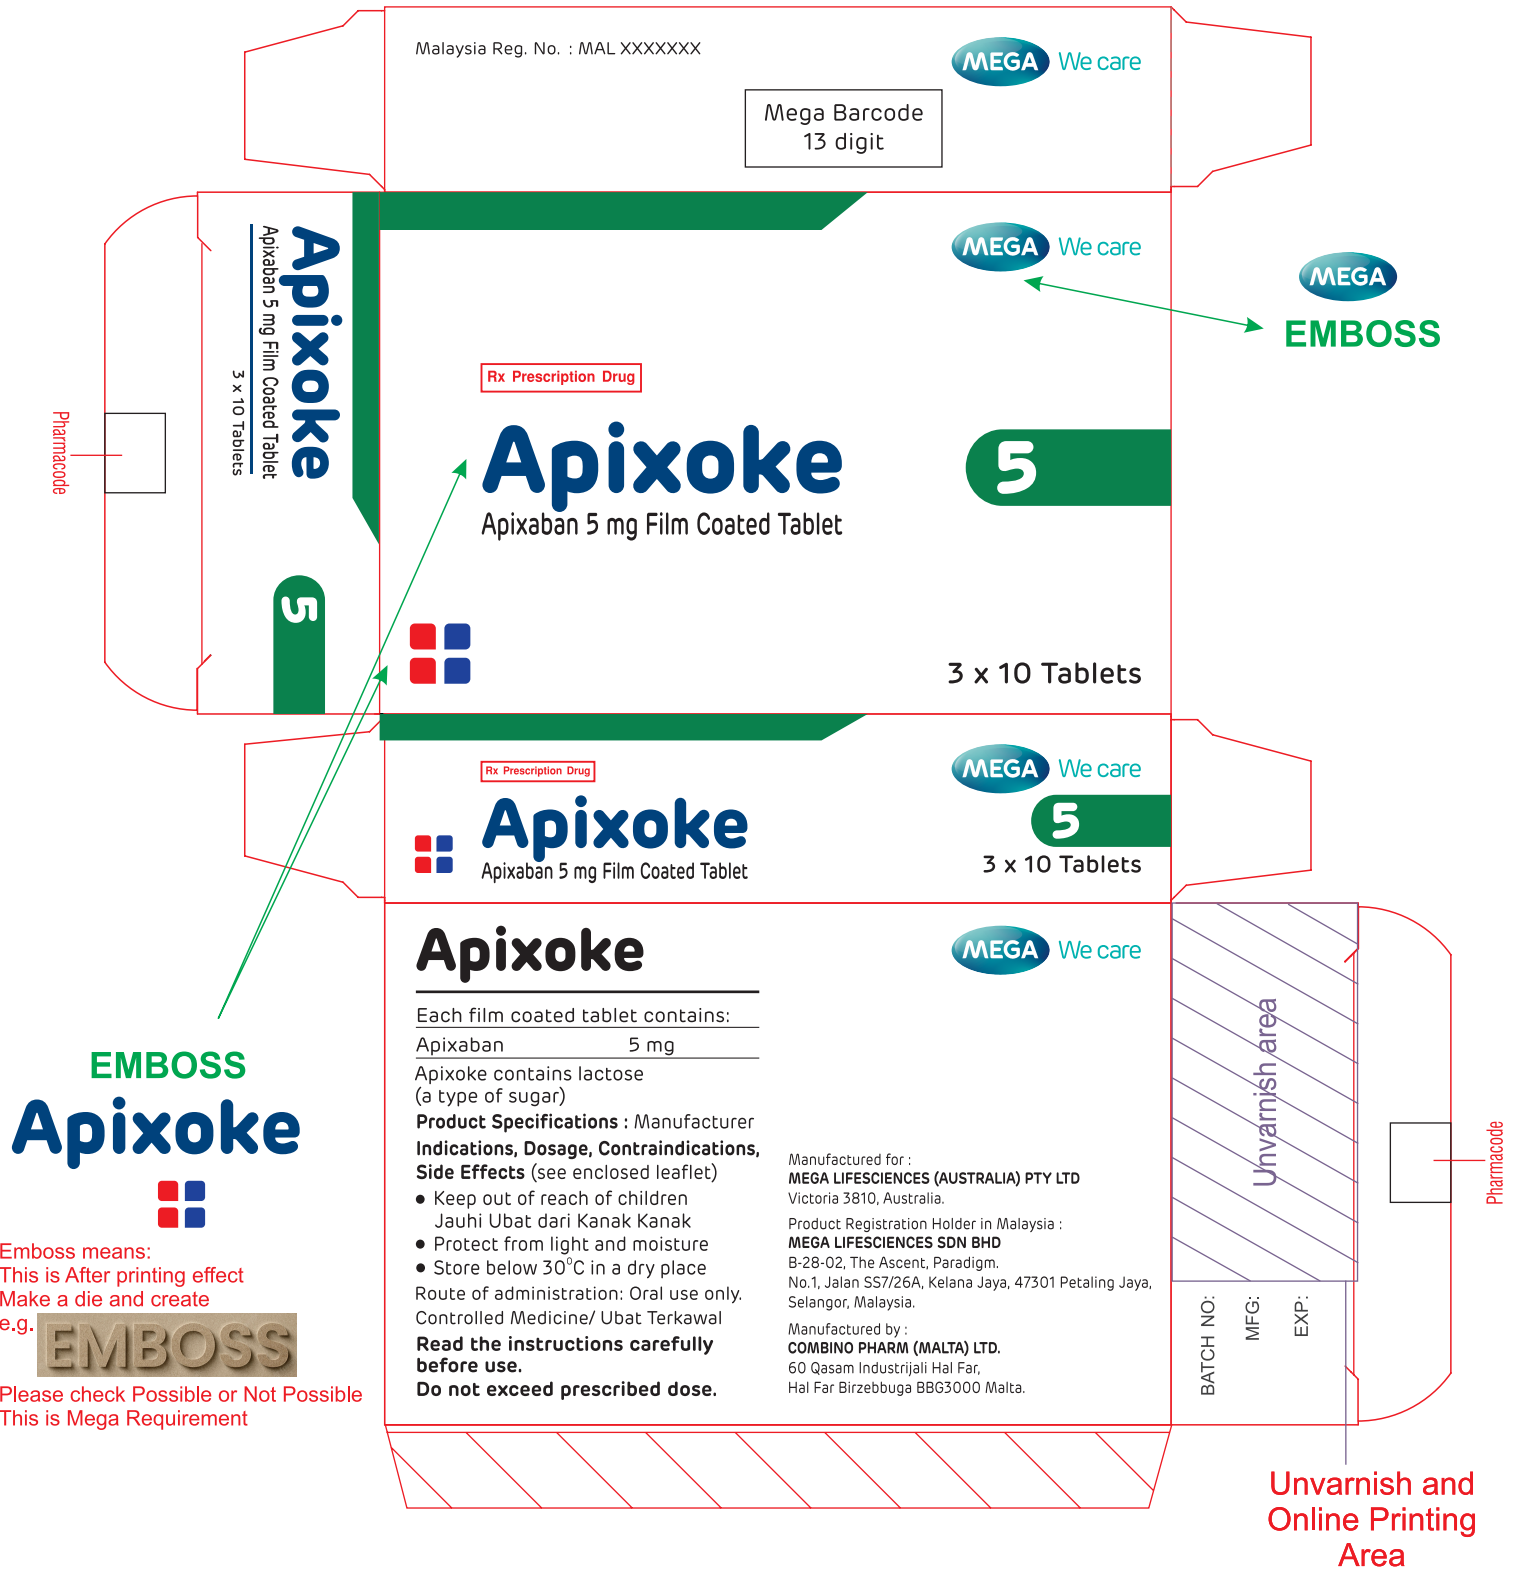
Malaysia Reg. No. : MAL XXXXXXX

MEGA We care

Mega Barcode
13 digit

Apixoke
Apixaban 5 mg Film Coated Tablet
3 x 10 Tablets
5

Pharmacode

MEGA We care

MEGA
EMBOSS

Rx Prescription Drug

Apixoke
Apixaban 5 mg Film Coated Tablet

5

3 x 10 Tablets

Rx Prescription Drug
Apixoke
Apixaban 5 mg Film Coated Tablet

MEGA We care
5
3 x 10 Tablets

Apixoke

MEGA We care

Each film coated tablet contains:
Apixaban 5 mg
Apixoke contains lactose
(a type of sugar)
**Product Specifications :** Manufacturer
**Indications, Dosage, Contraindications, Side Effects** (see enclosed leaflet)
• Keep out of reach of children
Jauhi Ubat dari Kanak Kanak
• Protect from light and moisture
• Store below 30°C in a dry place
Route of administration: Oral use only.
Controlled Medicine/ Ubat Terkawal
**Read the instructions carefully before use.**
**Do not exceed prescribed dose.**

Manufactured for :
MEGA LIFESCIENCES (AUSTRALIA) PTY LTD
Victoria 3810, Australia.

Product Registration Holder in Malaysia :
MEGA LIFESCIENCES SDN BHD
B-28-02, The Ascent, Paradigm.
No.1, Jalan SS7/26A, Kelana Jaya, 47301 Petaling Jaya, Selangor, Malaysia.

Manufactured by :
COMBINO PHARM (MALTA) LTD.
60 Qasam Industrijali Hal Far,
Hal Far Birzebbuga BBG3000 Malta.

Unvarnish area

BATCH NO:
MFG:
EXP:

Pharmacode

EMBOSS
Apixoke

Emboss means:
This is After printing effect
Make a die and create
e.g. EMBOSS
Please check Possible or Not Possible
This is Mega Requirement

Unvarnish and Online Printing Area